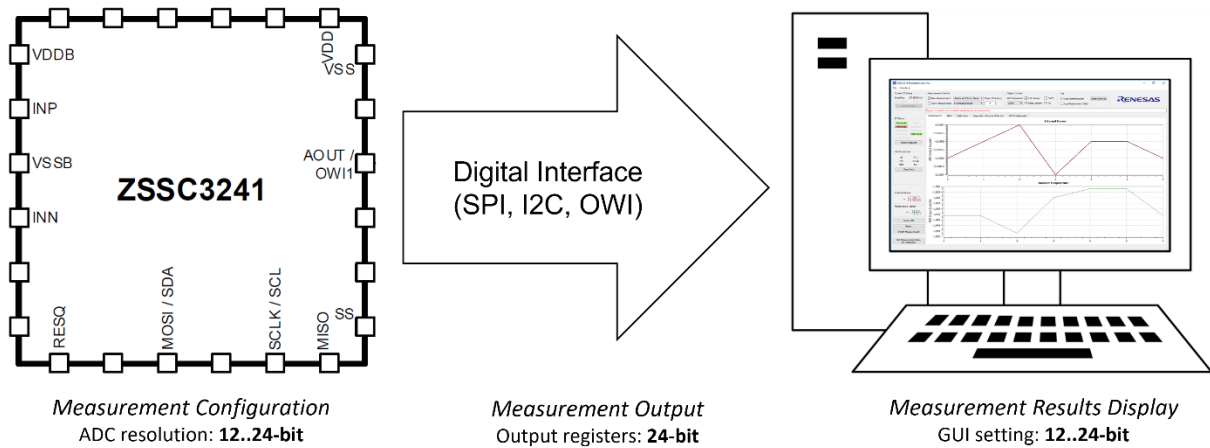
VDDB
INP
VSSB
INN
RESQ
MOSI / SDA
SCLK / SCL
MISO
SS
AOUT / OWI1
VDD
VSS

ZSSC3241

Digital Interface (SPI, I2C, OWI)

RENESAS

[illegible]

*Measurement Configuration*
ADC resolution: **12..24-bit**

*Measurement Output*
Output registers: **24-bit**

*Measurement Results Display*
GUI setting: **12..24-bit**